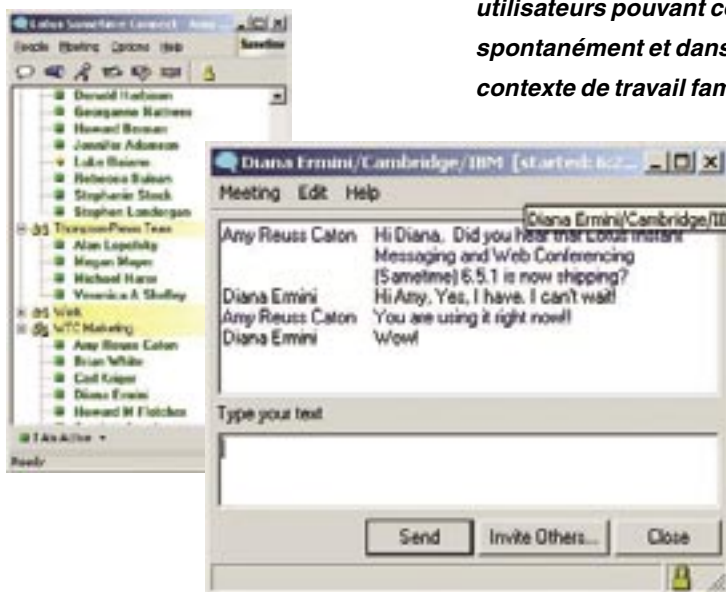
utilisateurs pouvant c
spontanément et dans
contexte de travail fam

Lotus Sametime Connect - Amy ...
People Meeting Options Help
Sametime

Donald Hudson
Georganne Mathews
Howard Bosnan
Jennifer Adamson
Luke Baiern
Rebecca Balsan
Stephanie Stock
Stephen Londergan
ThompsonPress Team
Alan Lopolsky
Megan Meyer
Michael Hans
Veronica A Shelby
Work
WTC Marketing
Amy Reuss Caton
Brian White
Carl Kuiper
Diana Ermini
Howard M Fletcher
I Am Active
Ready

Diana Ermini/Cambridge/IBM [started: 6:2...
Meeting Edit Help
Diana Ermini/Cambridge/IB

Amy Reuss Caton Hi Diana. Did you hear that Lotus Instant Messaging and Web Conferencing (Sametime) 6.5.1 is now shipping?
Diana Ermini Hi Amy. Yes, I have. I can't wait!
Amy Reuss Caton You are using it right now!!
Diana Ermini Wow!

Type your text

Send
Invite Others...
Close